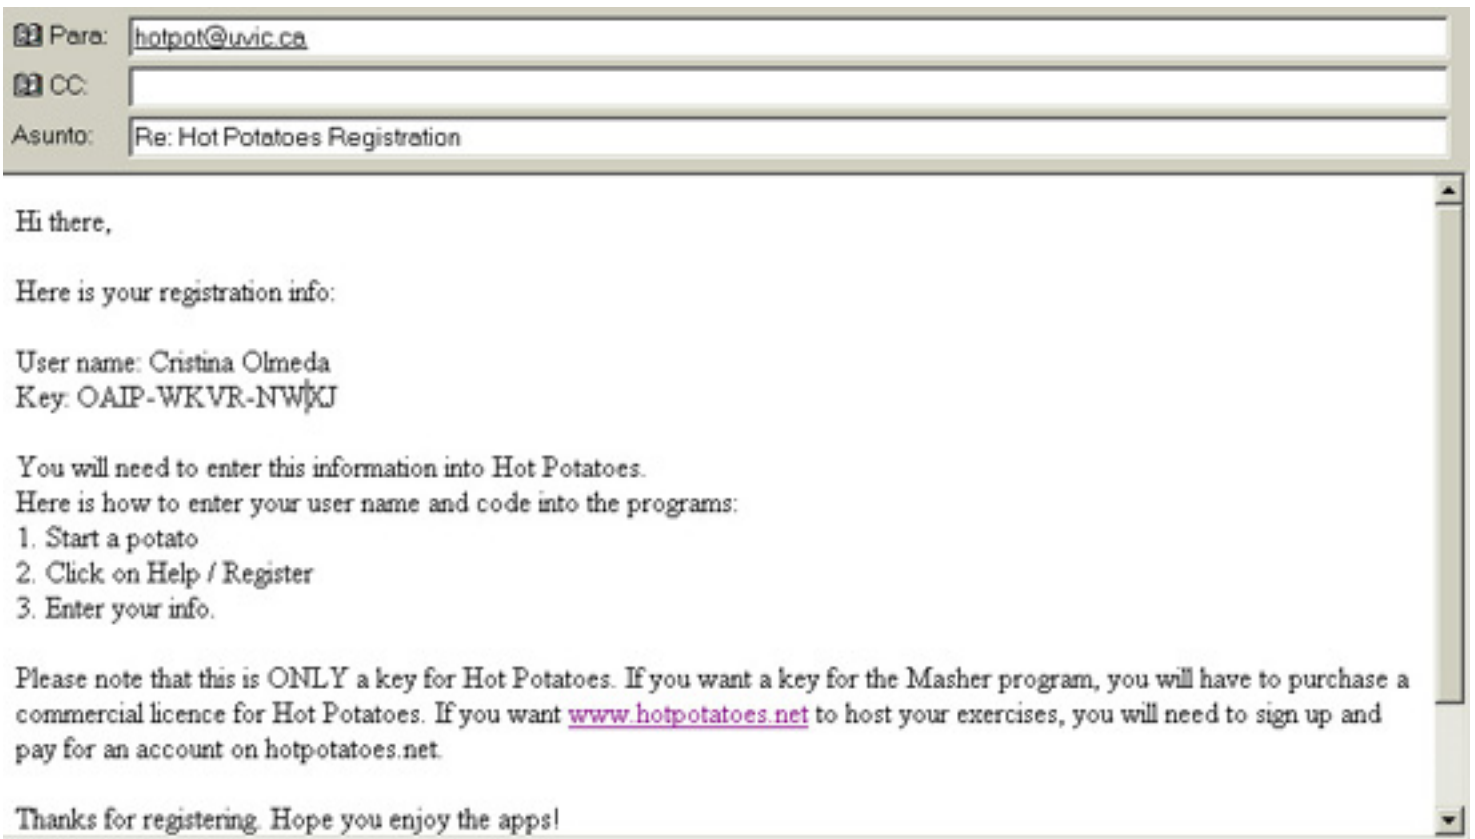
Para: hotpot@uvic.ca
CC:
Asunto: Re: Hot Potatoes Registration

Hi there,

Here is your registration info:

User name: Cristina Olmeda
Key: OAIP-WKVR-NWXJ

You will need to enter this information into Hot Potatoes.
Here is how to enter your user name and code into the programs:
1. Start a potato
2. Click on Help / Register
3. Enter your info.

Please note that this is ONLY a key for Hot Potatoes. If you want a key for the Masher program, you will have to purchase a commercial licence for Hot Potatoes. If you want www.hotpotatoes.net to host your exercises, you will need to sign up and pay for an account on hotpotatoes.net.

Thanks for registering. Hope you enjoy the apps!